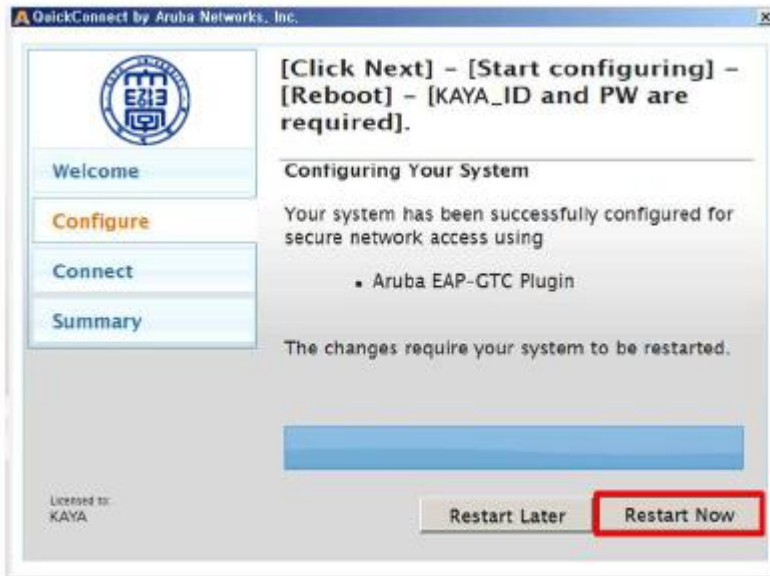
QuickConnect by Aruba Networks, Inc.

[Click Next] – [Start configuring] – [Reboot] – [KAYA_ID and PW are required].

Welcome

Configure

Connect

Summary

Configuring Your System

Your system has been successfully configured for secure network access using

• Aruba EAP-GTC Plugin

The changes require your system to be restarted.

Licensed to:
KAYA

Restart Later

Restart Now